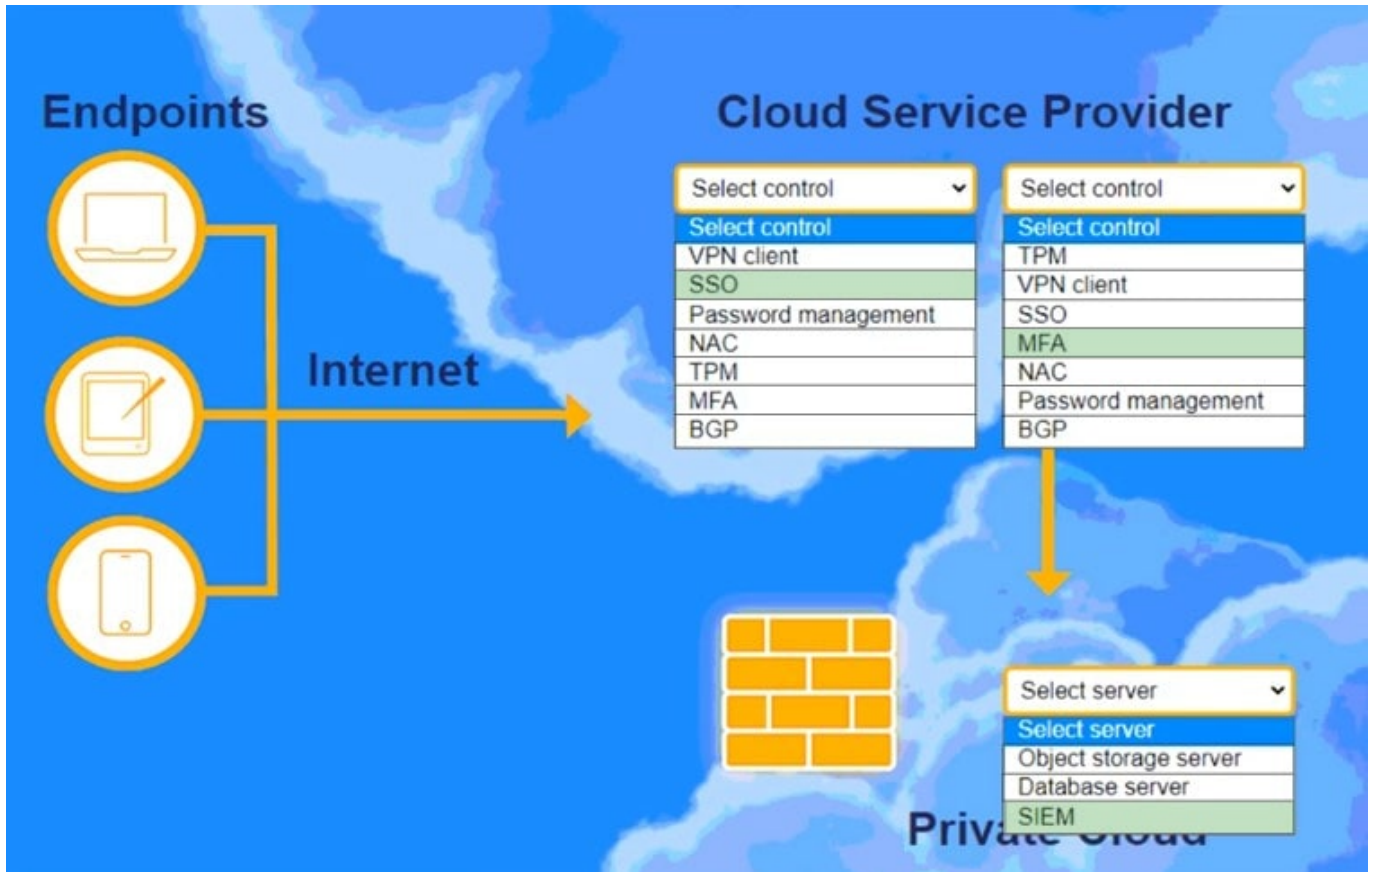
Endpoints

Internet

Cloud Service Provider

Select control
Select control
VPN client
SSO
Password management
NAC
TPM
MFA
BGP

Select control
Select control
TPM
VPN client
SSO
MFA
NAC
Password management
BGP

Select server
Select server
Object storage server
Database server
SIEM

Priv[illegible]